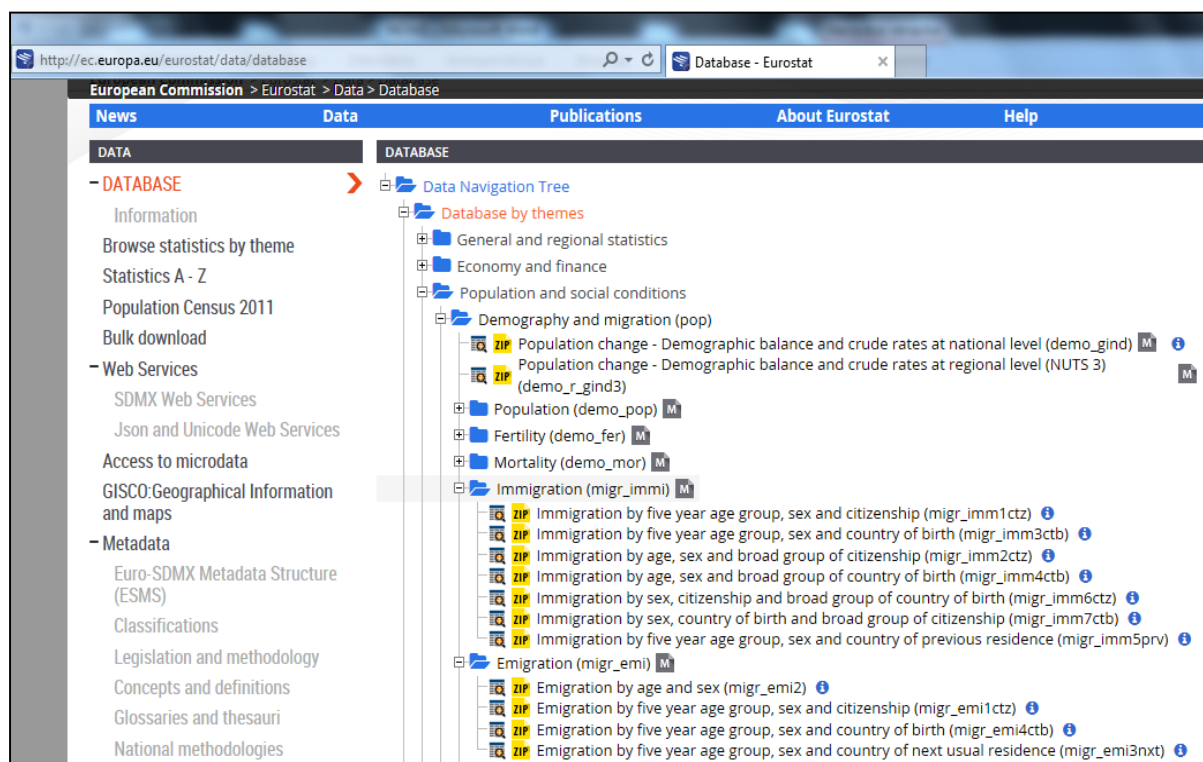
http://ec.europa.eu/eurostat/data/database

Database - Eurostat ×

European Commission > Eurostat > Data > Database

News Data Publications About Eurostat Help

DATA

- DATABASE

Information

Browse statistics by theme

Statistics A - Z

Population Census 2011

Bulk download

- Web Services

SDMX Web Services

Json and Unicode Web Services

Access to microdata

GISCO:Geographical Information and maps

- Metadata

Euro-SDMX Metadata Structure (ESMS)

Classifications

Legislation and methodology

Concepts and definitions

Glossaries and thesauri

National methodologies

DATABASE

Data Navigation Tree

Database by themes

General and regional statistics

Economy and finance

Population and social conditions

Demography and migration (pop)

ZIP Population change - Demographic balance and crude rates at national level (demo_gind) M

ZIP Population change - Demographic balance and crude rates at regional level (NUTS 3) (demo_r_gind3) M

Population (demo_pop) M

Fertility (demo_fer) M

Mortality (demo_mor) M

Immigration (migr_immi) M

ZIP Immigration by five year age group, sex and citizenship (migr_imm1ctz)

ZIP Immigration by five year age group, sex and country of birth (migr_imm3ctb)

ZIP Immigration by age, sex and broad group of citizenship (migr_imm2ctz)

ZIP Immigration by age, sex and broad group of country of birth (migr_imm4ctb)

ZIP Immigration by sex, citizenship and broad group of country of birth (migr_imm6ctz)

ZIP Immigration by sex, country of birth and broad group of citizenship (migr_imm7ctb)

ZIP Immigration by five year age group, sex and country of previous residence (migr_imm5prv)

Emigration (migr_emi) M

ZIP Emigration by age and sex (migr_emi2)

ZIP Emigration by five year age group, sex and citizenship (migr_emi1ctz)

ZIP Emigration by five year age group, sex and country of birth (migr_emi4ctb)

ZIP Emigration by five year age group, sex and country of next usual residence (migr_emi3nxt)